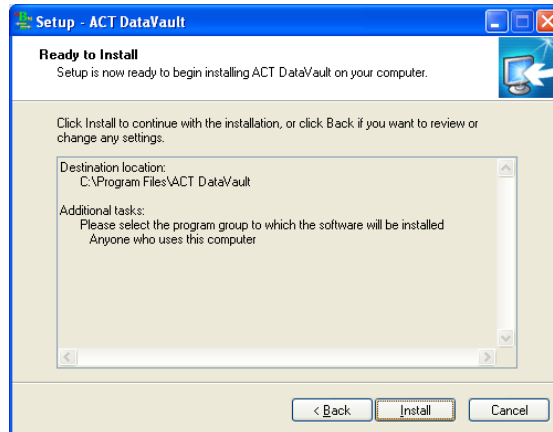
Setup - ACT DataVault

Ready to Install

Setup is now ready to begin installing ACT DataVault on your computer.

Click Install to continue with the installation, or click Back if you want to review or change any settings.

Destination location:
C:\Program Files\ACT DataVault

Additional tasks:
Please select the program group to which the software will be installed
Anyone who uses this computer

< Back | Install | Cancel